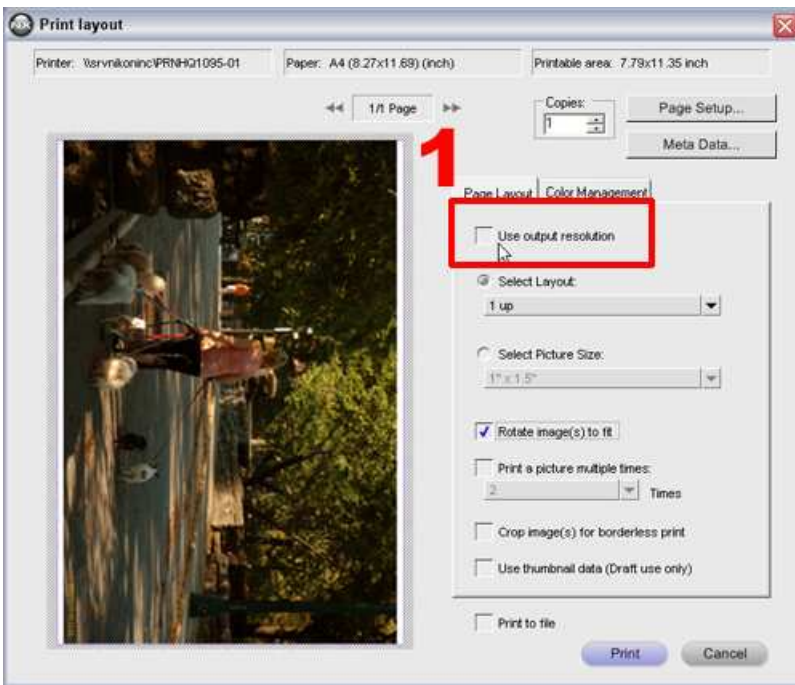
Print layout

Printer: \\srvnikoninc\PRNHQ1095-01

Paper: A4 (8.27x11.69) (inch)

Printable area: 7.79x11.35 inch

1/1 Page

Copies:

1

Page Setup...

Meta Data...

1

Page Layout

Color Management

Use output resolution

Select Layout:

1 up

Select Picture Size:

1" x 1.5"

Rotate image(s) to fit

Print a picture multiple times:

2

Times

Crop image(s) for borderless print

Use thumbnail data (Draft use only)

Print to file

Print

Cancel